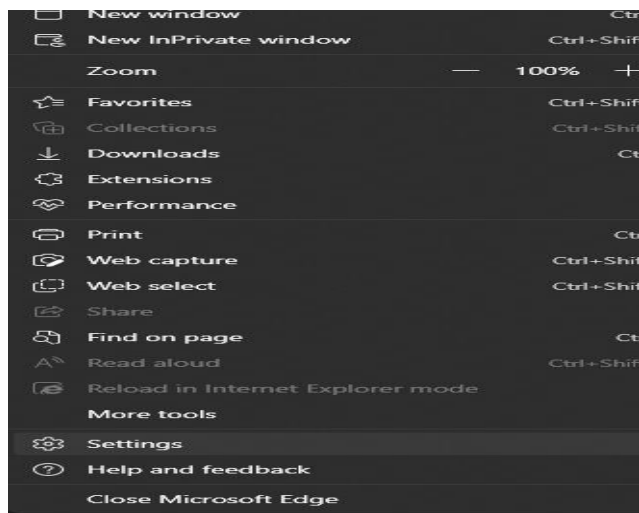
New window Ctr
New InPrivate window Ctrl+Shif
Zoom — 100% +
Favorites Ctrl+Shif
Collections Ctrl+Shif
Downloads Ct
Extensions
Performance
Print Ct
Web capture Ctrl+Shif
Web select Ctrl+Shif
Share
Find on page Ct
Read aloud Ctrl+Shif
Reload in Internet Explorer mode
More tools
Settings
Help and feedback
Close Microsoft Edge